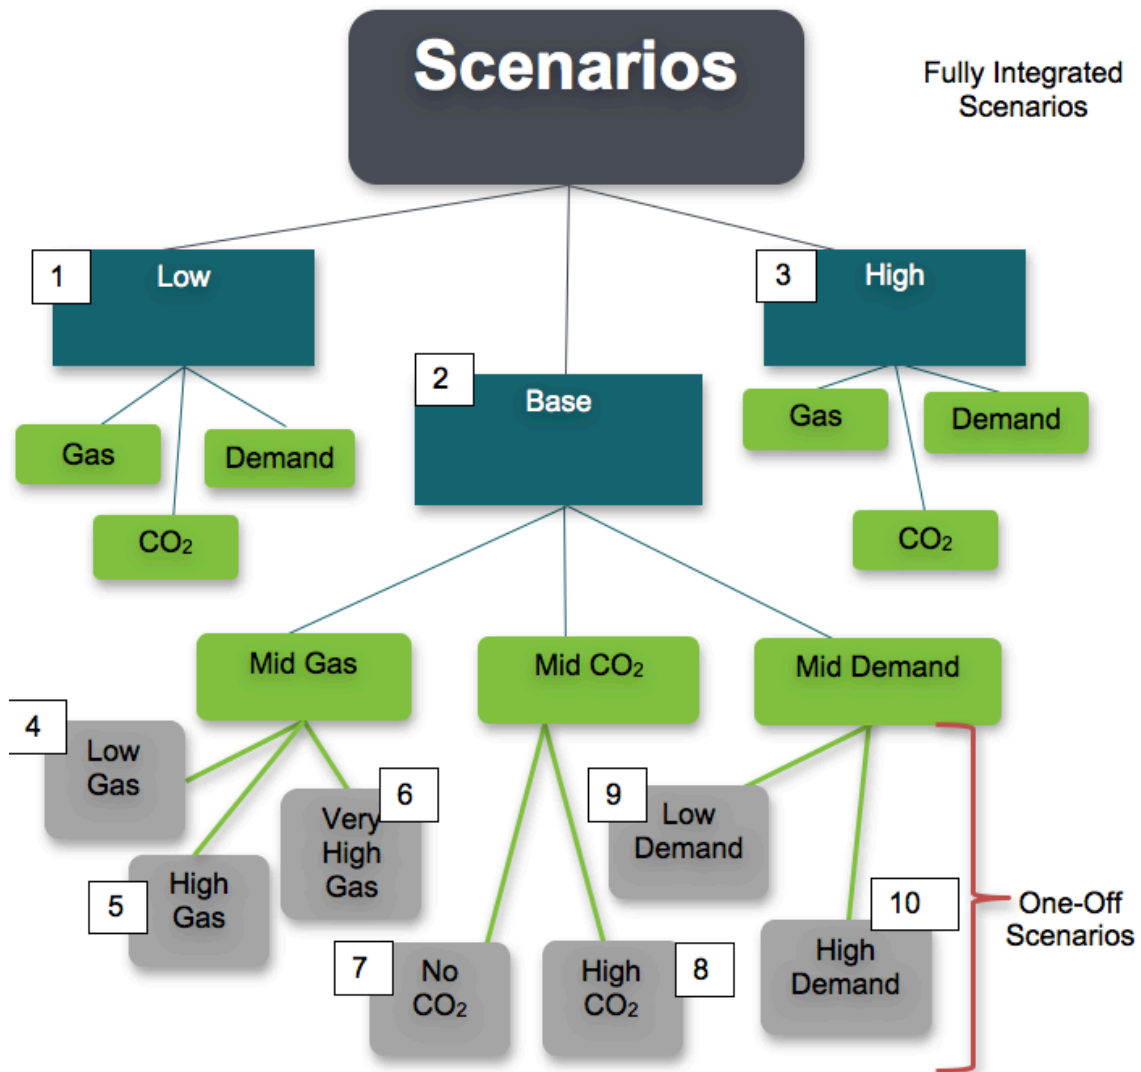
Scenarios

Fully Integrated Scenarios

1 Low

Gas

Demand

$CO_2$

2 Base

3 High

Gas

Demand

$CO_2$

Mid Gas

Mid $CO_2$

Mid Demand

4 Low Gas

5 High Gas

6 Very High Gas

7 No $CO_2$

8 High $CO_2$

9 Low Demand

10 High Demand

One-Off Scenarios